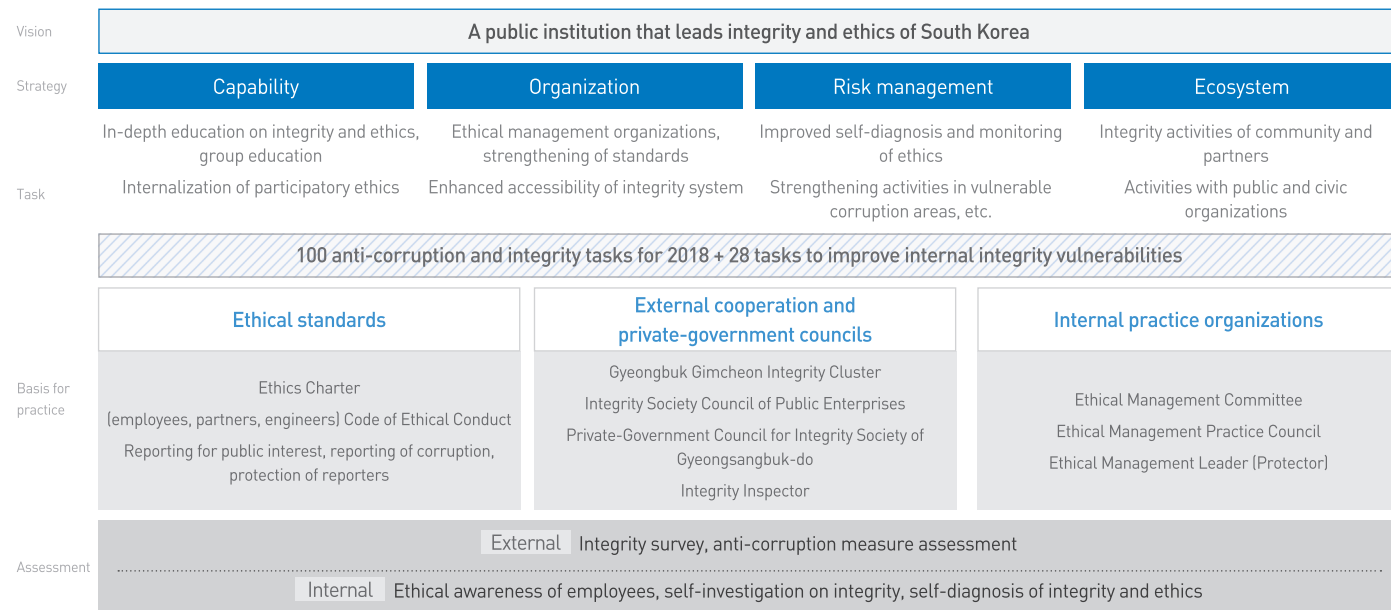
Vision

A public institution that leads integrity and ethics of South Korea

Strategy

Capability

Organization

Risk management

Ecosystem

Task

In-depth education on integrity and ethics, group education

Internalization of participatory ethics

Ethical management organizations, strengthening of standards

Enhanced accessibility of integrity system

Improved self-diagnosis and monitoring of ethics

Strengthening activities in vulnerable corruption areas, etc.

Integrity activities of community and partners

Activities with public and civic organizations

100 anti-corruption and integrity tasks for 2018 + 28 tasks to improve internal integrity vulnerabilities

Basis for practice

Ethical standards

Ethics Charter

(employees, partners, engineers) Code of Ethical Conduct

Reporting for public interest, reporting of corruption, protection of reporters

External cooperation and private-government councils

Gyeongbuk Gimcheon Integrity Cluster

Integrity Society Council of Public Enterprises

Private-Government Council for Integrity Society of Gyeongsangbuk-do

Integrity Inspector

Internal practice organizations

Ethical Management Committee

Ethical Management Practice Council

Ethical Management Leader (Protector)

Assessment

External Integrity survey, anti-corruption measure assessment

Internal Ethical awareness of employees, self-investigation on integrity, self-diagnosis of integrity and ethics